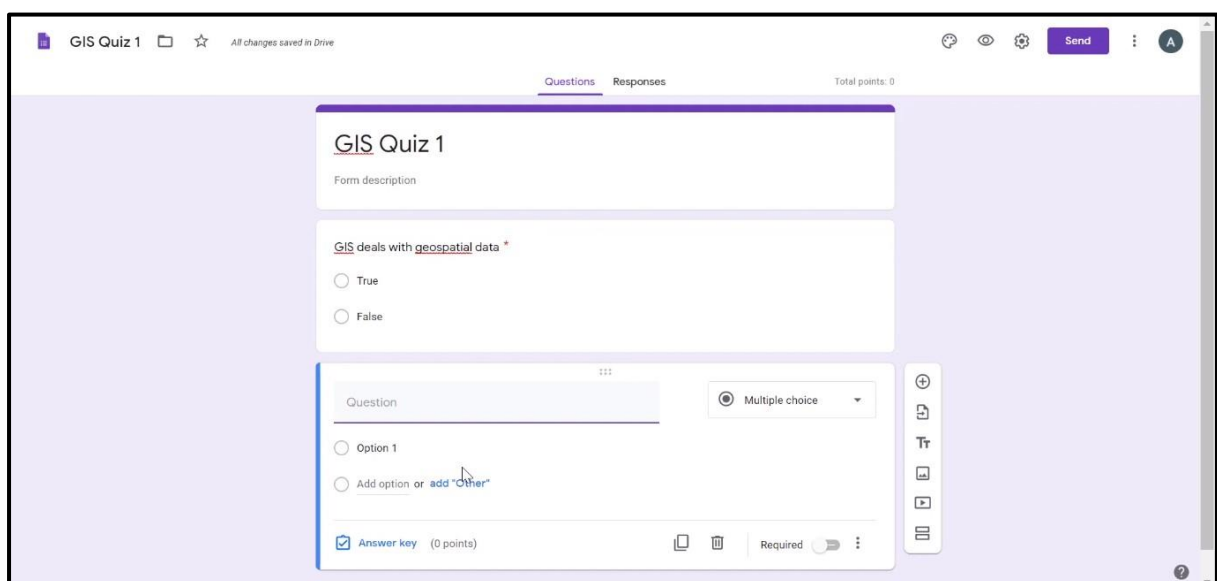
GIS Quiz 1

All changes saved in Drive

Send

A

Questions Responses

Total points: 0

GIS Quiz 1

Form description

GIS deals with geospatial data *

True

False

Question

Multiple choice

Option 1

Add option or add "Other"

Answer key (0 points)

Required

Tт